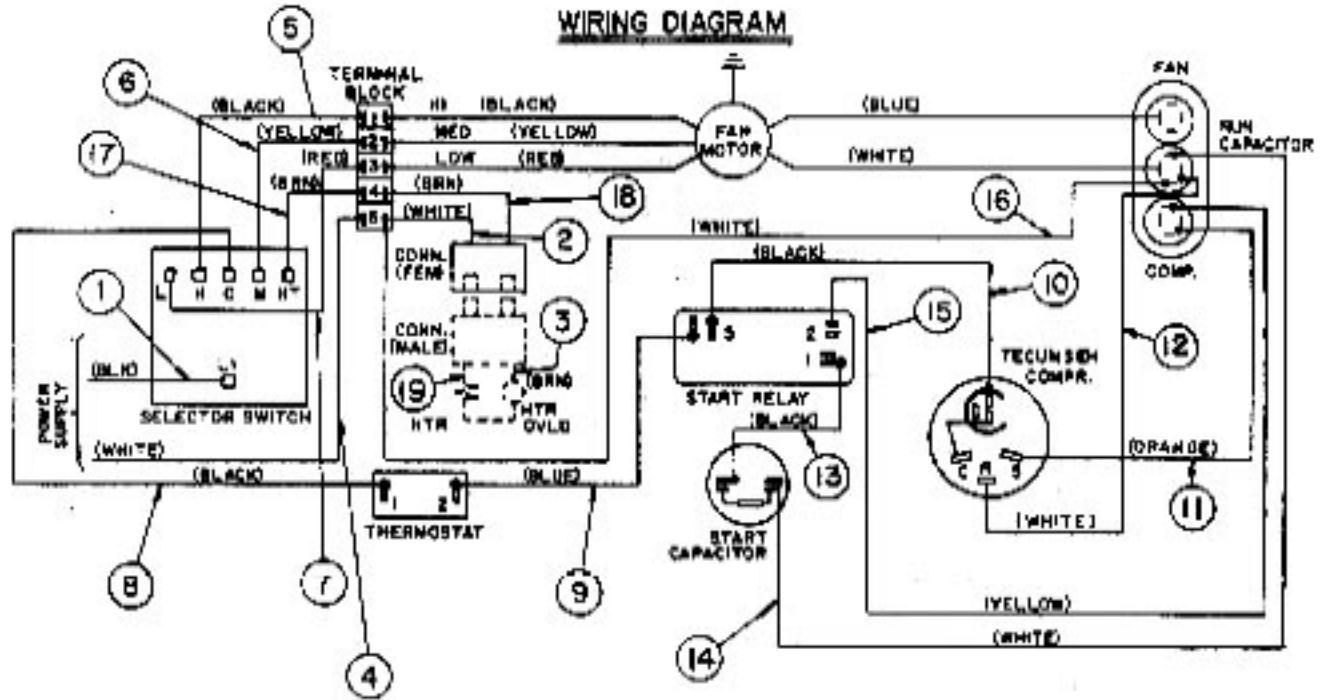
WIRING DIAGRAM

5
TERMINAL BLOCK
6
(BLACK)
HI
(BLACK)
(YELLOW)
MED
(YELLOW)
17
(RED)
LOW
(RED)
(BRN)
(BRN)
(WHITE)
1
2
3
4
5
FAN MOTOR
(BLUE)
(WHITE)
FAN
RUN CAPACITOR
COMP.
18
16
2
(WHITE)
(BLACK)
CONN. (FEM)
CONN. (MALE)
3
(BRN)
19
HTR
HTR OVLD
10
15
12
L
H
C
M
HT
1
(BLK)
SELECTOR SWITCH
POWER SUPPLY
(WHITE)
3
2
1
START RELAY
(BLACK)
13
TECUMSEH COMPR.
C
R
S
(ORANGE)
11
(WHITE)
(BLACK)
1
2
THERMOSTAT
(BLUE)
START CAPACITOR
(YELLOW)
(WHITE)
8
7
4
9
14